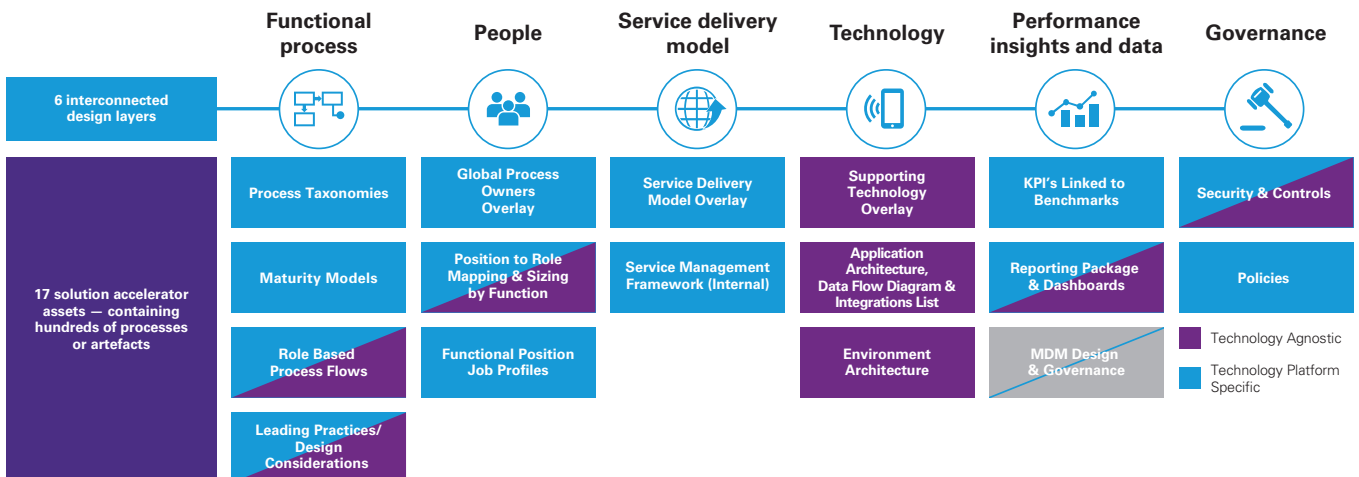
Functional process

People

Service delivery model

Technology

Performance insights and data

Governance

6 interconnected design layers

17 solution accelerator assets — containing hundreds of processes or artefacts

Process Taxonomies

Maturity Models

Role Based Process Flows

Leading Practices/ Design Considerations

Global Process Owners Overlay

Position to Role Mapping & Sizing by Function

Functional Position Job Profiles

Service Delivery Model Overlay

Service Management Framework (Internal)

Supporting Technology Overlay

Application Architecture, Data Flow Diagram & Integrations List

Environment Architecture

KPI's Linked to Benchmarks

Reporting Package & Dashboards

MDM Design & Governance

Security & Controls

Policies

Technology Agnostic

Technology Platform Specific